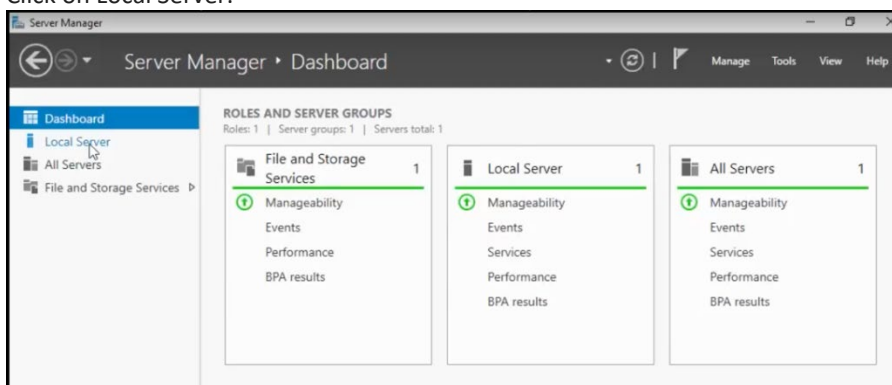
Click on Local Server.

Server Manager

Server Manager ▸ Dashboard

Manage Tools View Help

Dashboard
Local Server
All Servers
File and Storage Services ▷

ROLES AND SERVER GROUPS
Roles: 1 | Server groups: 1 | Servers total: 1

File and Storage Services 1
Manageability
Events
Performance
BPA results

Local Server 1
Manageability
Events
Services
Performance
BPA results

All Servers 1
Manageability
Events
Services
Performance
BPA results